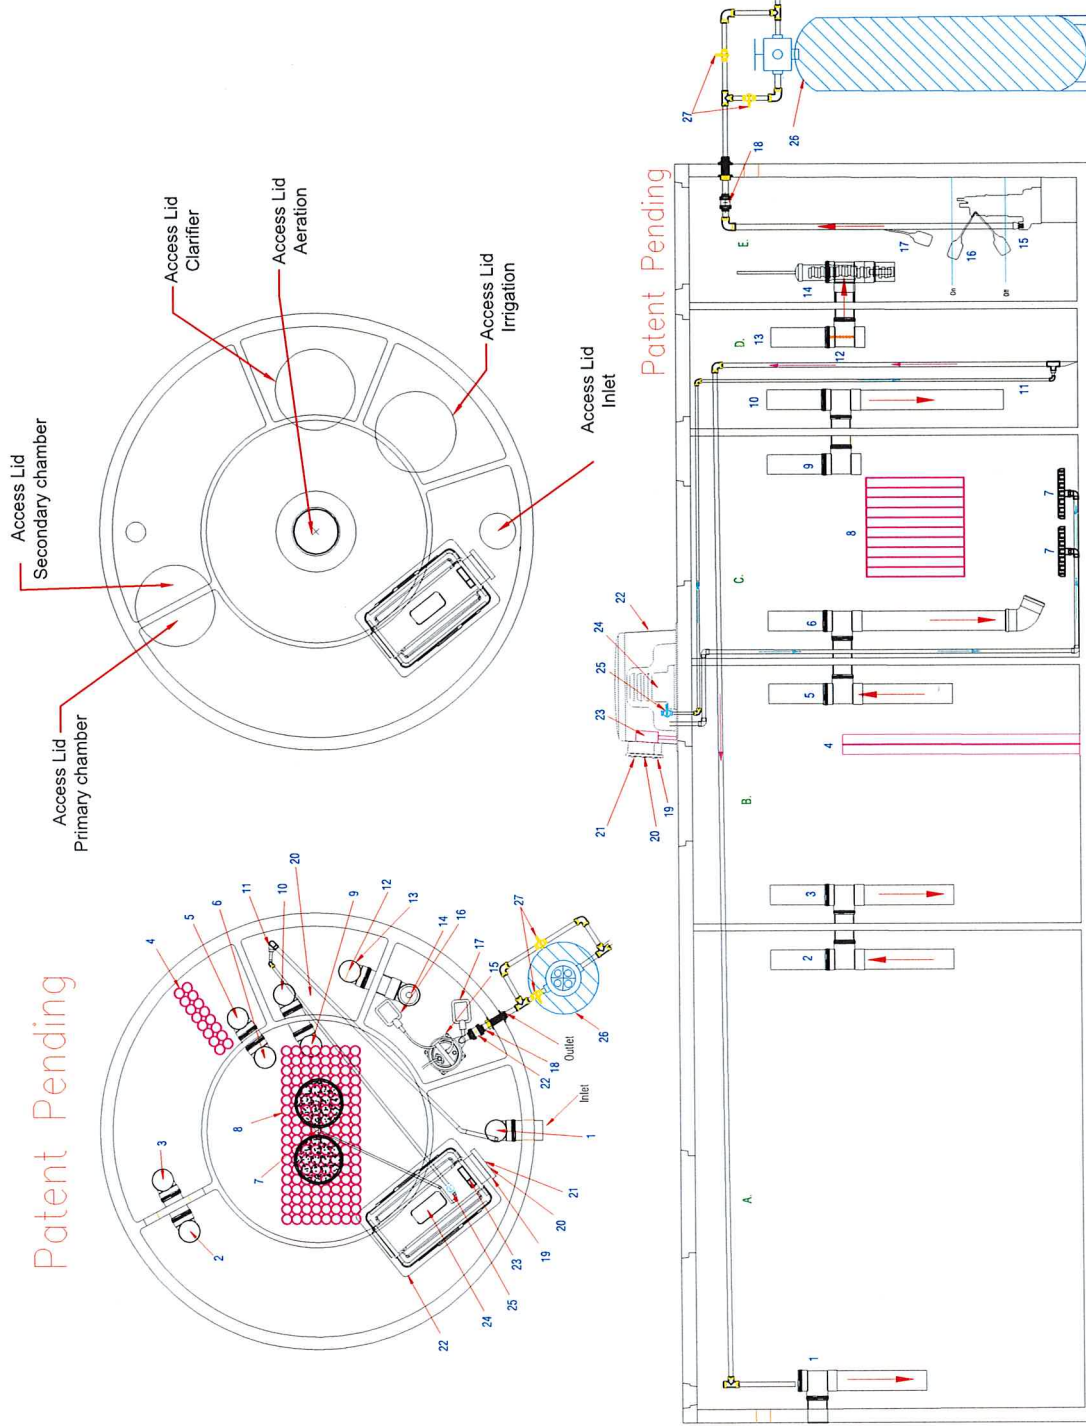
Patent Pending

Access Lid
Primary chamber

Access Lid
Secondary chamber

Access Lid
Clarifier

Access Lid
Aeration

Access Lid
Irrigation

Access Lid
Inlet

4
5
6
3
2
8
7
9
11
10
12
13
14
16
17
15
27
20
Inlet
1
Outlet
26
18
22
21
20
19
23
25
24
22

Patent Pending

1
A.
2
3
B.
21
20
19
23
25
24
22
4
5
6
C.
7
7
8
9
10
11
D.
13
12
14
E.
17
16
15
On
Off
18
27
26